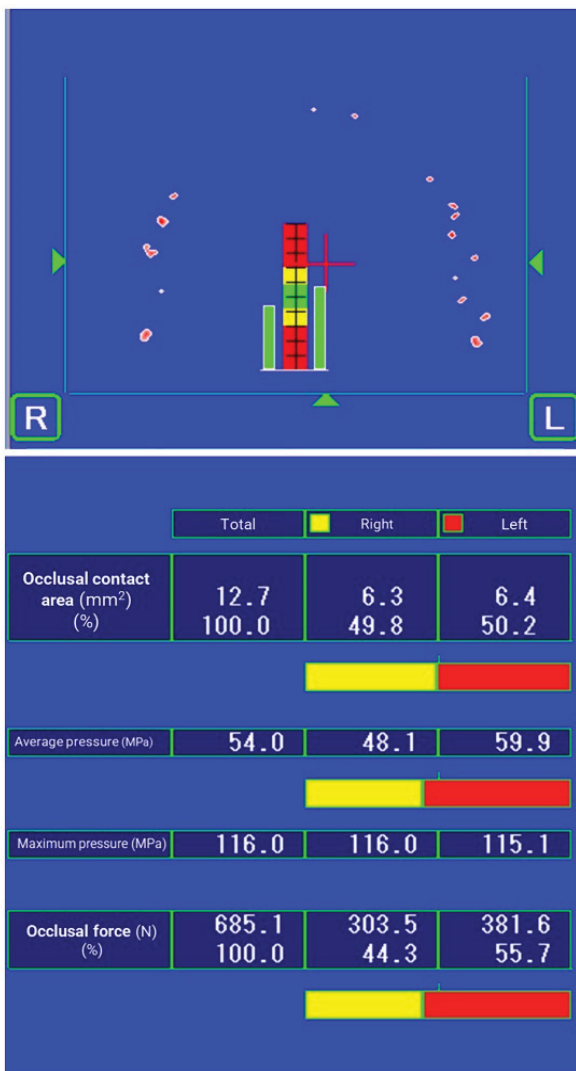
R

L

| | Total | Right | Left |
|---|---|---|---|
| Occlusal contact area (mm$^2$) (%) | 12.7 100.0 | 6.3 49.8 | 6.4 50.2 |
| Average pressure (MPa) | 54.0 | 48.1 | 59.9 |
| Maximum pressure (MPa) | 116.0 | 116.0 | 115.1 |
| Occlusal force (N) (%) | 685.1 100.0 | 303.5 44.3 | 381.6 55.7 |